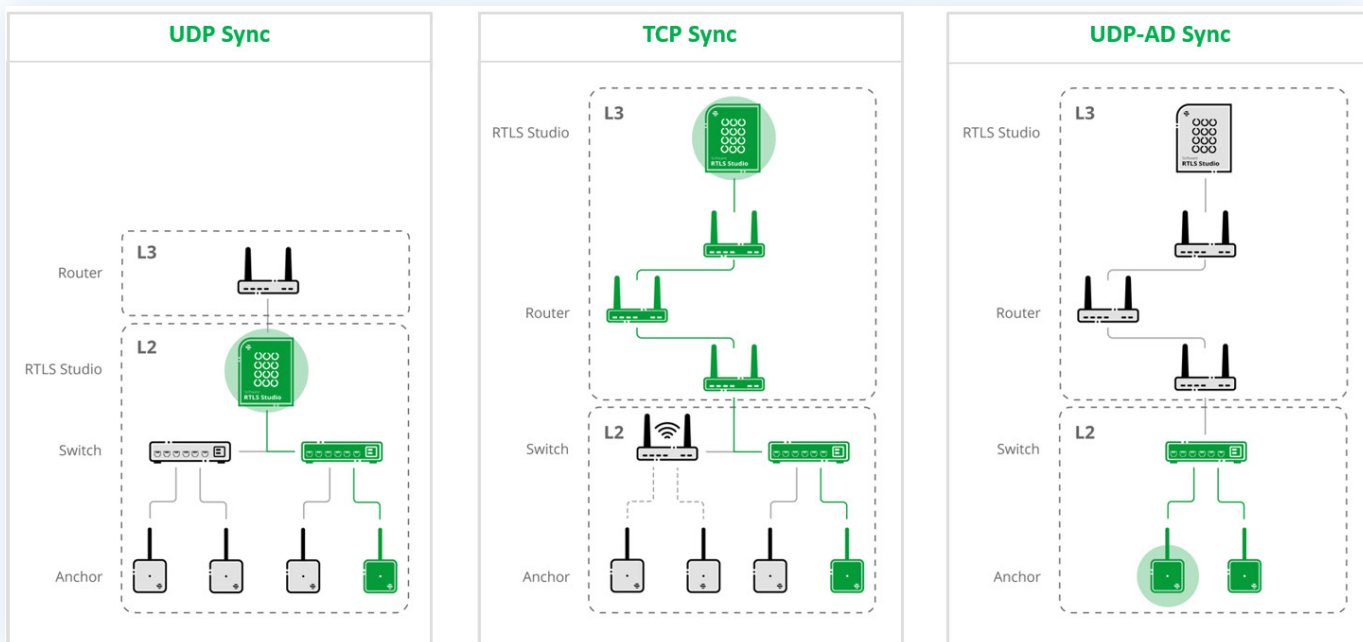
UDP Sync

L3

Router

L2

RTLS Studio

RTLS Studio

Switch

Anchor

TCP Sync

RTLS Studio

L3

RTLS Studio

Router

L2

Switch

Anchor

UDP-AD Sync

RTLS Studio

L3

RTLS Studio

Router

L2

Switch

Anchor